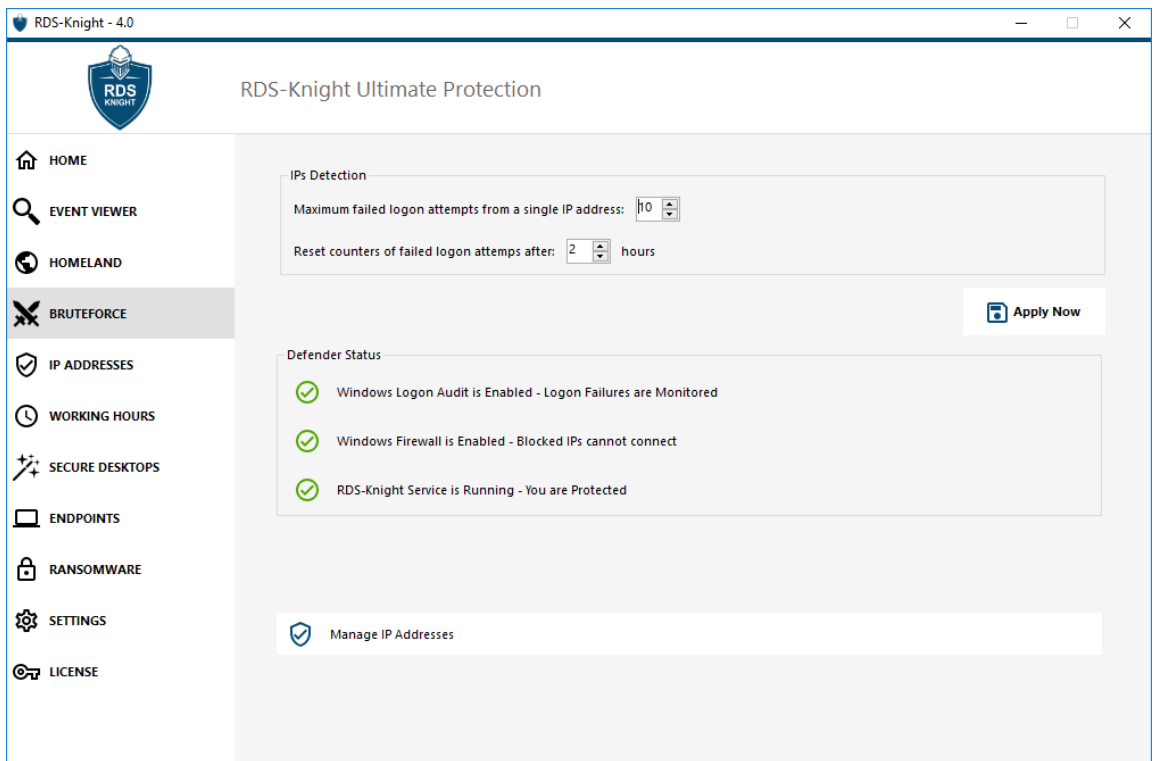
RDS-Knight - 4.0

RDS KNIGHT

RDS-Knight Ultimate Protection

HOME
EVENT VIEWER
HOMELAND
BRUTEFORCE
IP ADDRESSES
WORKING HOURS
SECURE DESKTOPS
ENDPOINTS
RANSOMWARE
SETTINGS
LICENSE

IPs Detection

Maximum failed logon attempts from a single IP address: 10

Reset counters of failed logon attemps after: 2 hours

Apply Now

Defender Status

Windows Logon Audit is Enabled - Logon Failures are Monitored

Windows Firewall is Enabled - Blocked IPs cannot connect

RDS-Knight Service is Running - You are Protected

Manage IP Addresses